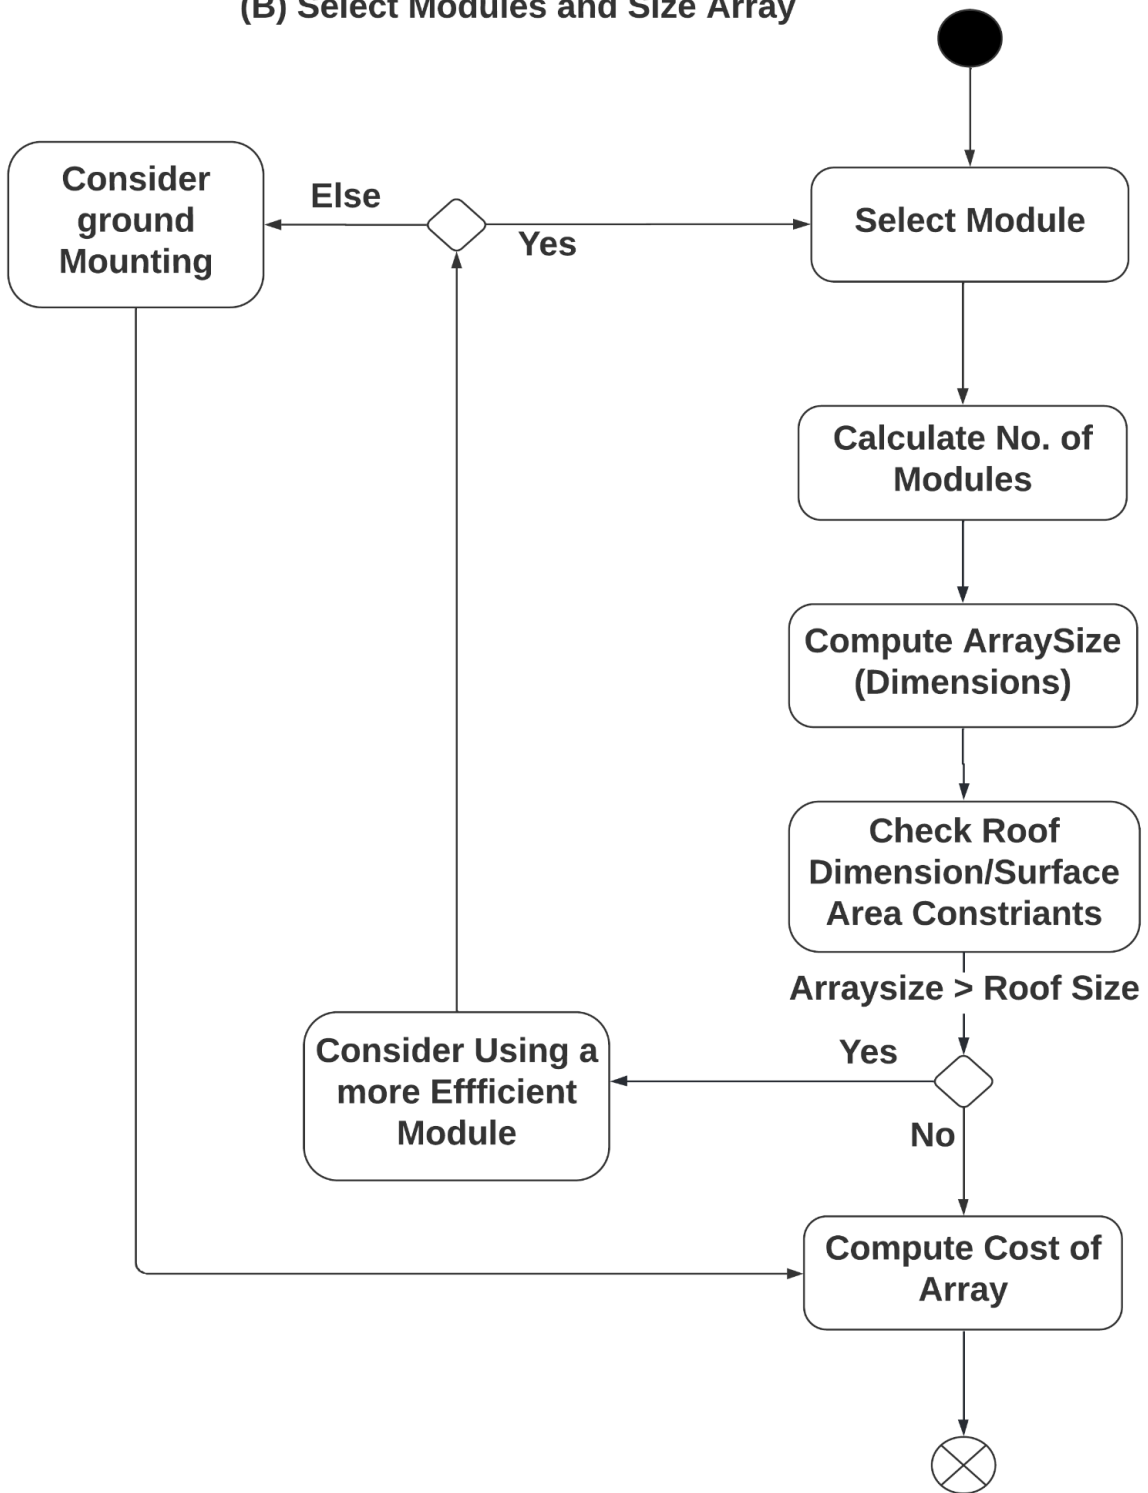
(B) Select Modules and Size Array

Consider ground Mounting

Else

Yes

Select Module

Calculate No. of Modules

Compute ArraySize (Dimensions)

Check Roof Dimension/Surface Area Constriants

Arraysize > Roof Size

Yes

Consider Using a more Effficient Module

No

Compute Cost of Array